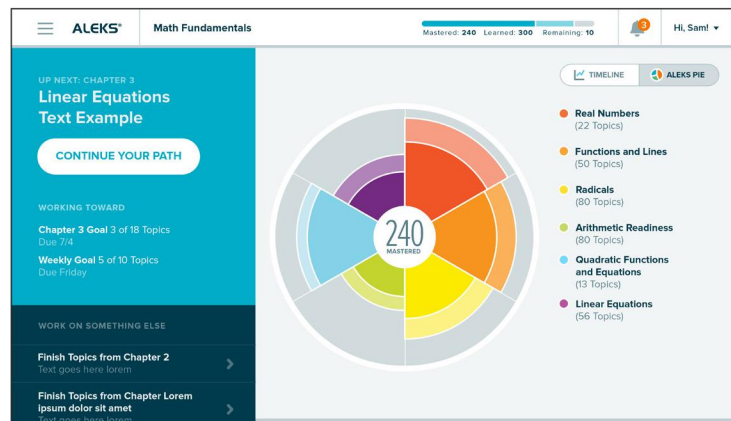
ALEKS®

Math Fundamentals

Mastered: 240 Learned: 300 Remaining: 10

3

Hi, Sam! ▾

UP NEXT: CHAPTER 3

Linear Equations Text Example

CONTINUE YOUR PATH

WORKING TOWARD

Chapter 3 Goal 3 of 18 Topics
Due 7/4

Weekly Goal 5 of 10 Topics
Due Friday

WORK ON SOMETHING ELSE

Finish Topics from Chapter 2
Text goes here lorem

Finish Topics from Chapter Lorem ipsum dolor sit amet
Text goes here lorem

TIMELINE

ALEKS PIE

240
MASTERED

Real Numbers
(22 Topics)

Functions and Lines
(50 Topics)

Radicals
(80 Topics)

Arithmetic Readiness
(80 Topics)

Quadratic Functions and Equations
(13 Topics)

Linear Equations
(56 Topics)